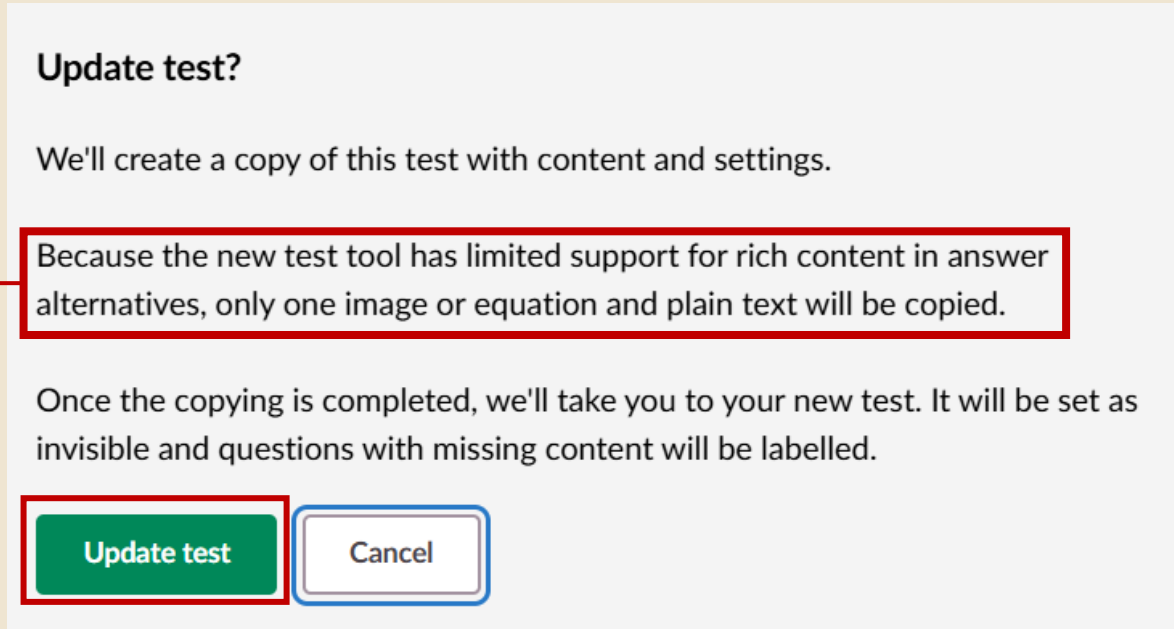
Update test?

We'll create a copy of this test with content and settings.

Because the new test tool has limited support for rich content in answer alternatives, only one image or equation and plain text will be copied.

Once the copying is completed, we'll take you to your new test. It will be set as invisible and questions with missing content will be labelled.

Update test

Cancel